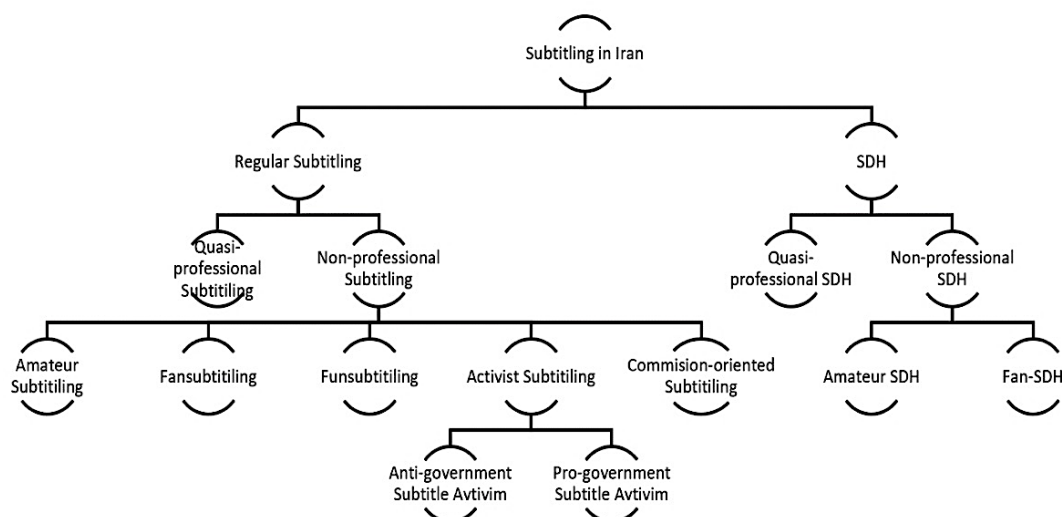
Subtitling in Iran

Regular Subtitling

SDH

Quasi-professional Subtitiling

Non-professional Subtitling

Quasi-professional SDH

Non-professional SDH

Amateur Subtitiling

Fansubtitiling

Funsubtitiling

Activist Subtitiling

Commision-oriented Subtitiling

Amateur SDH

Fan-SDH

Anti-government Subtitle Avtivim

Pro-government Subtitle Avtivim